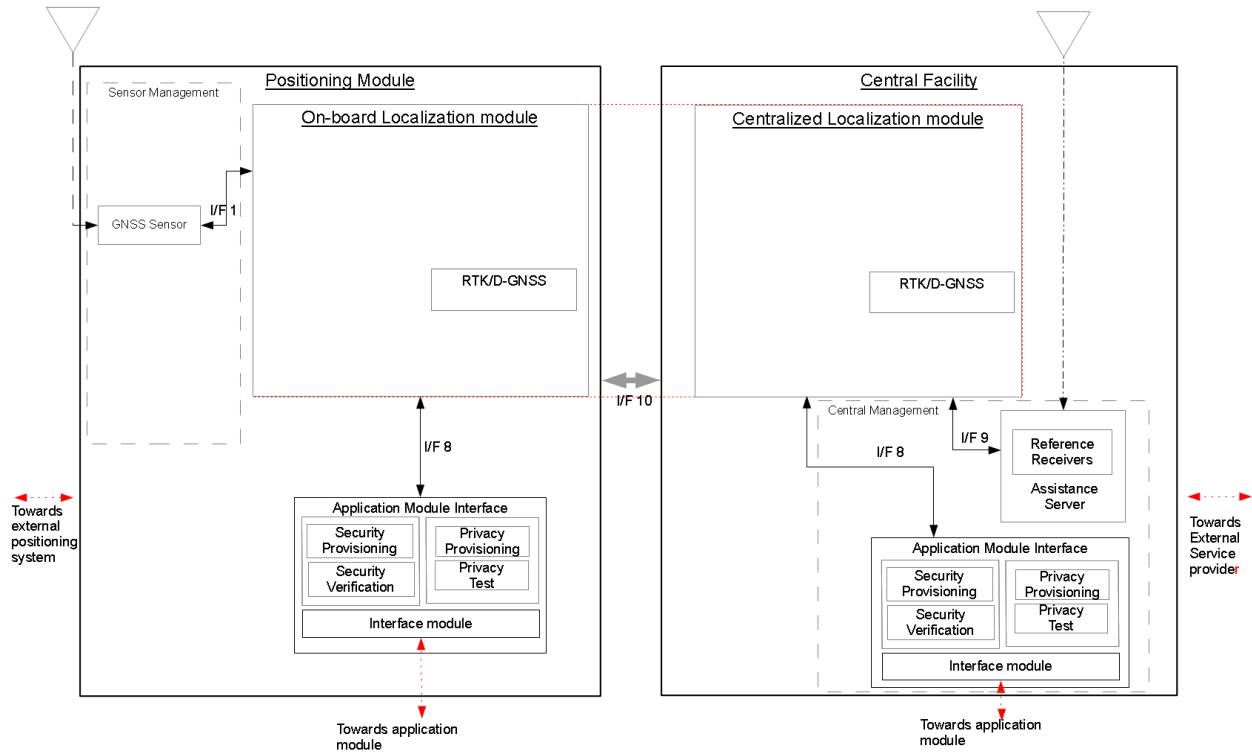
Positioning Module

Sensor Management

On-board Localization module

GNSS Sensor

I/F 1

RTK/D-GNSS

I/F 8

Application Module Interface

Security Provisioning

Security Verification

Privacy Provisioning

Privacy Test

Interface module

Towards external positioning system

Towards application module

I/F 10

Central Facility

Centralized Localization module

RTK/D-GNSS

Central Management

I/F 9

I/F 8

Reference Receivers

Assistance Server

Application Module Interface

Security Provisioning

Security Verification

Privacy Provisioning

Privacy Test

Interface module

Towards External Service provider

Towards application module